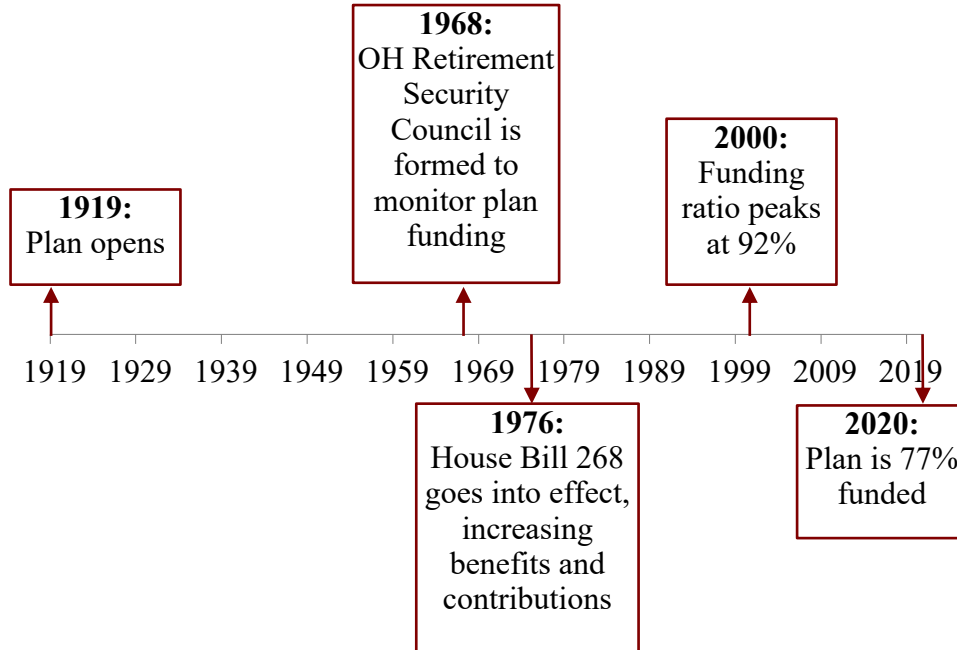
1968:
OH Retirement Security Council is formed to monitor plan funding

1919:
Plan opens

2000:
Funding ratio peaks at 92%

1919 1929 1939 1949 1959 1969 1979 1989 1999 2009 2019

1976:
House Bill 268 goes into effect, increasing benefits and contributions

2020:
Plan is 77% funded